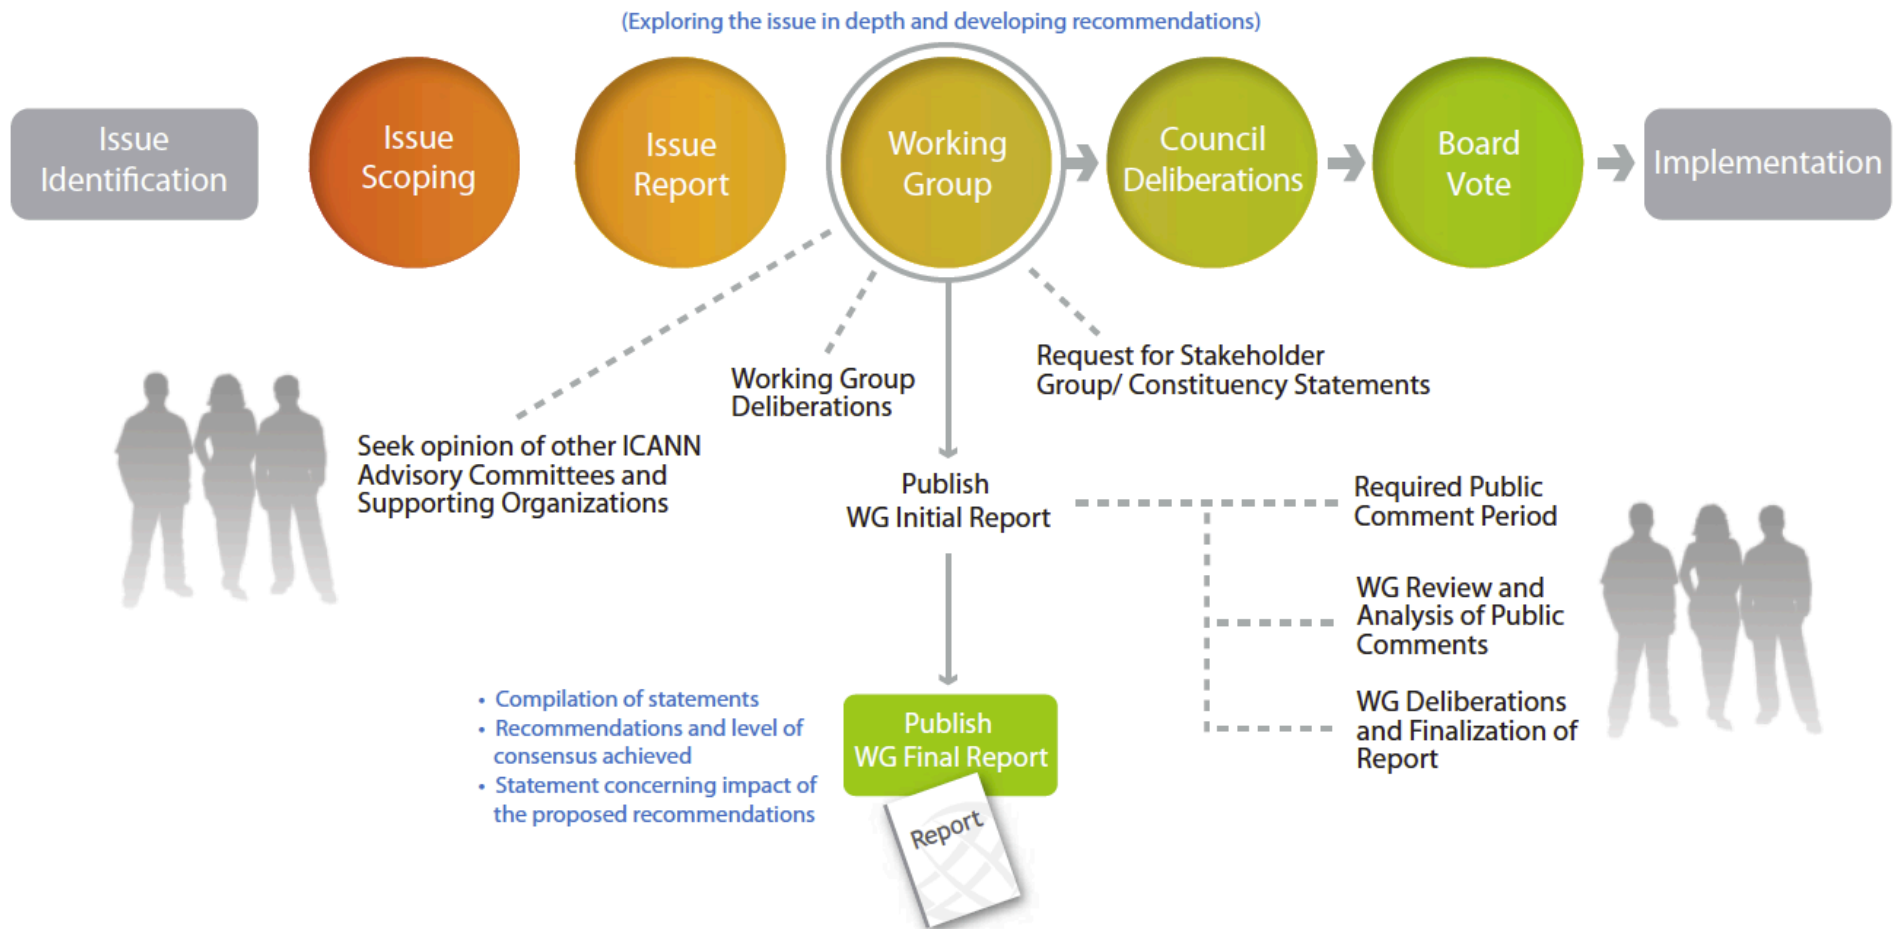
(Exploring the issue in depth and developing recommendations)

Issue Identification

Issue Scoping

Issue Report

Working Group

Council Deliberations

Board Vote

Implementation

Seek opinion of other ICANN Advisory Committees and Supporting Organizations

Working Group Deliberations

Request for Stakeholder Group/ Constituency Statements

Publish WG Initial Report

Required Public Comment Period

WG Review and Analysis of Public Comments

WG Deliberations and Finalization of Report

• Compilation of statements
• Recommendations and level of consensus achieved
• Statement concerning impact of the proposed recommendations

Publish WG Final Report

Report